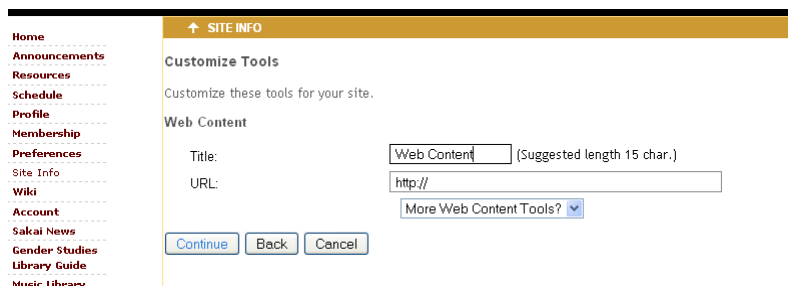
Home
Announcements
Resources
Schedule
Profile
Membership
Preferences
Site Info
Wiki
Account
Sakai News
Gender Studies Library Guide
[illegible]

SITE INFO

Customize Tools

Customize these tools for your site.

Web Content

Title: Web Content (Suggested length 15 char.)

URL: http://

More Web Content Tools?

Continue Back Cancel